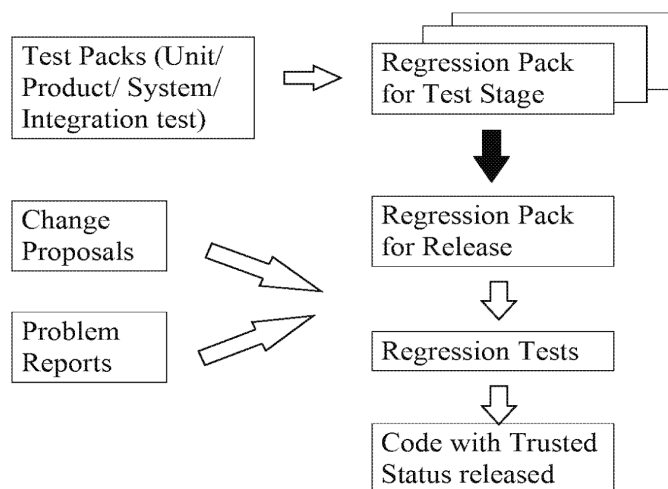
Test Packs (Unit/ Product/ System/ Integration test)

Regression Pack for Test Stage

Change Proposals

Problem Reports

Regression Pack for Release

Regression Tests

Code with Trusted Status released